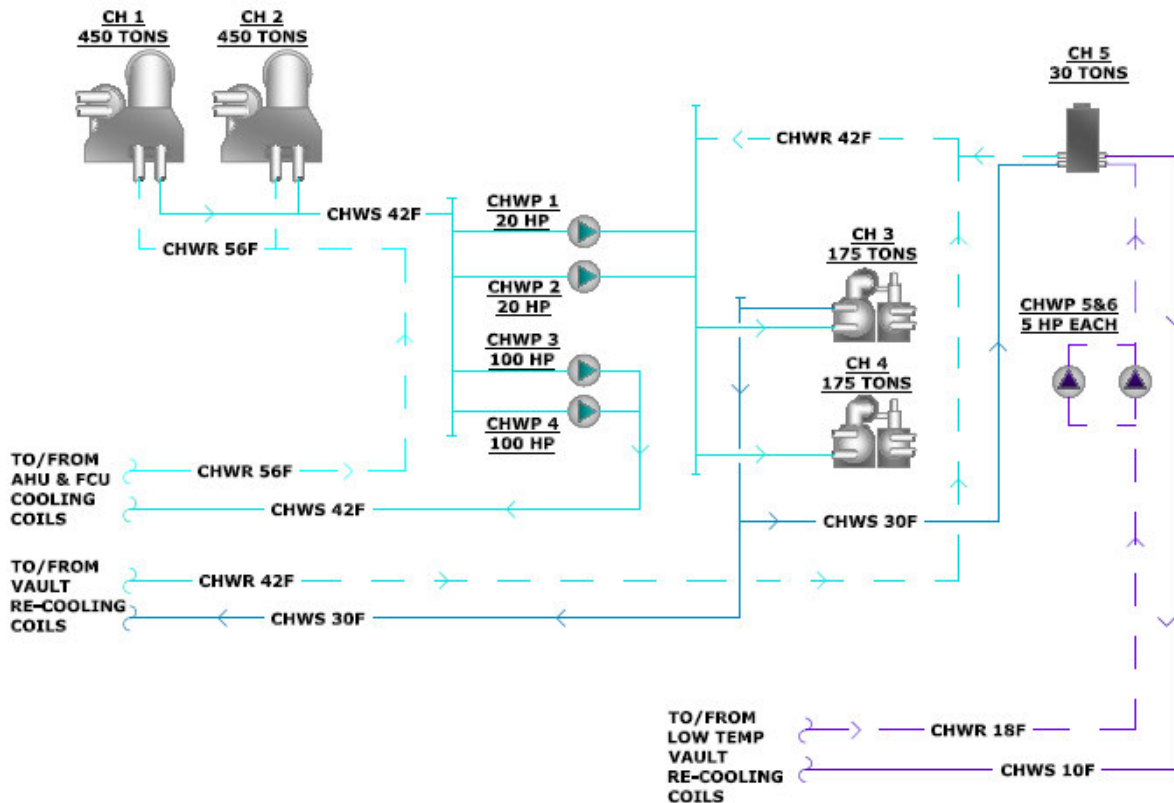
CH 1
450 TONS

CH 2
450 TONS

CH 5
30 TONS

CHWR 42F

CHWS 42F

CHWR 56F

CHWP 1
20 HP

CHWP 2
20 HP

CH 3
175 TONS

CHWP 5&6
5 HP EACH

CHWP 3
100 HP

CH 4
175 TONS

CHWP 4
100 HP

TO/FROM
AHU & FCU
COOLING
COILS

CHWR 56F

CHWS 42F

CHWS 30F

TO/FROM
VAULT
RE-COOLING
COILS

CHWR 42F

CHWS 30F

TO/FROM
LOW TEMP
VAULT
RE-COOLING
COILS

CHWR 18F

CHWS 10F